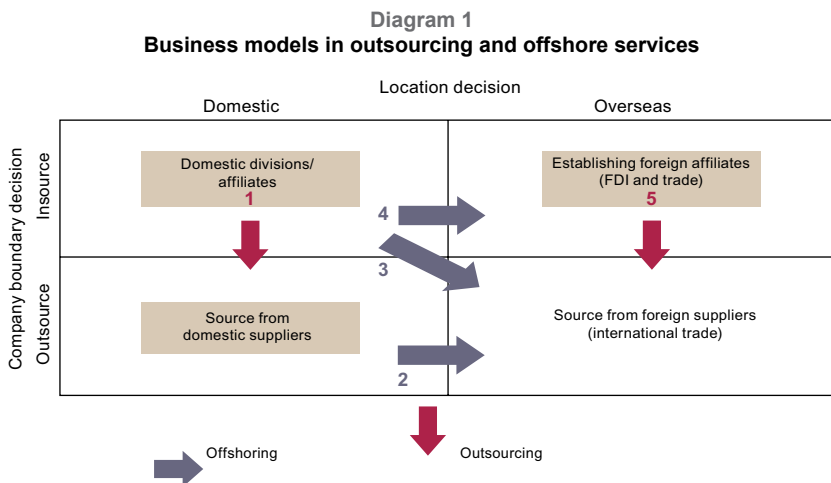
Diagram 1
Business models in outsourcing and offshore services

Location decision

Domestic

Overseas

Company boundary decision

Insource

Outsource

Domestic divisions/ affiliates
1

4

Establishing foreign affiliates (FDI and trade)
5

3

Source from domestic suppliers

Source from foreign suppliers (international trade)

2

Offshoring

Outsourcing